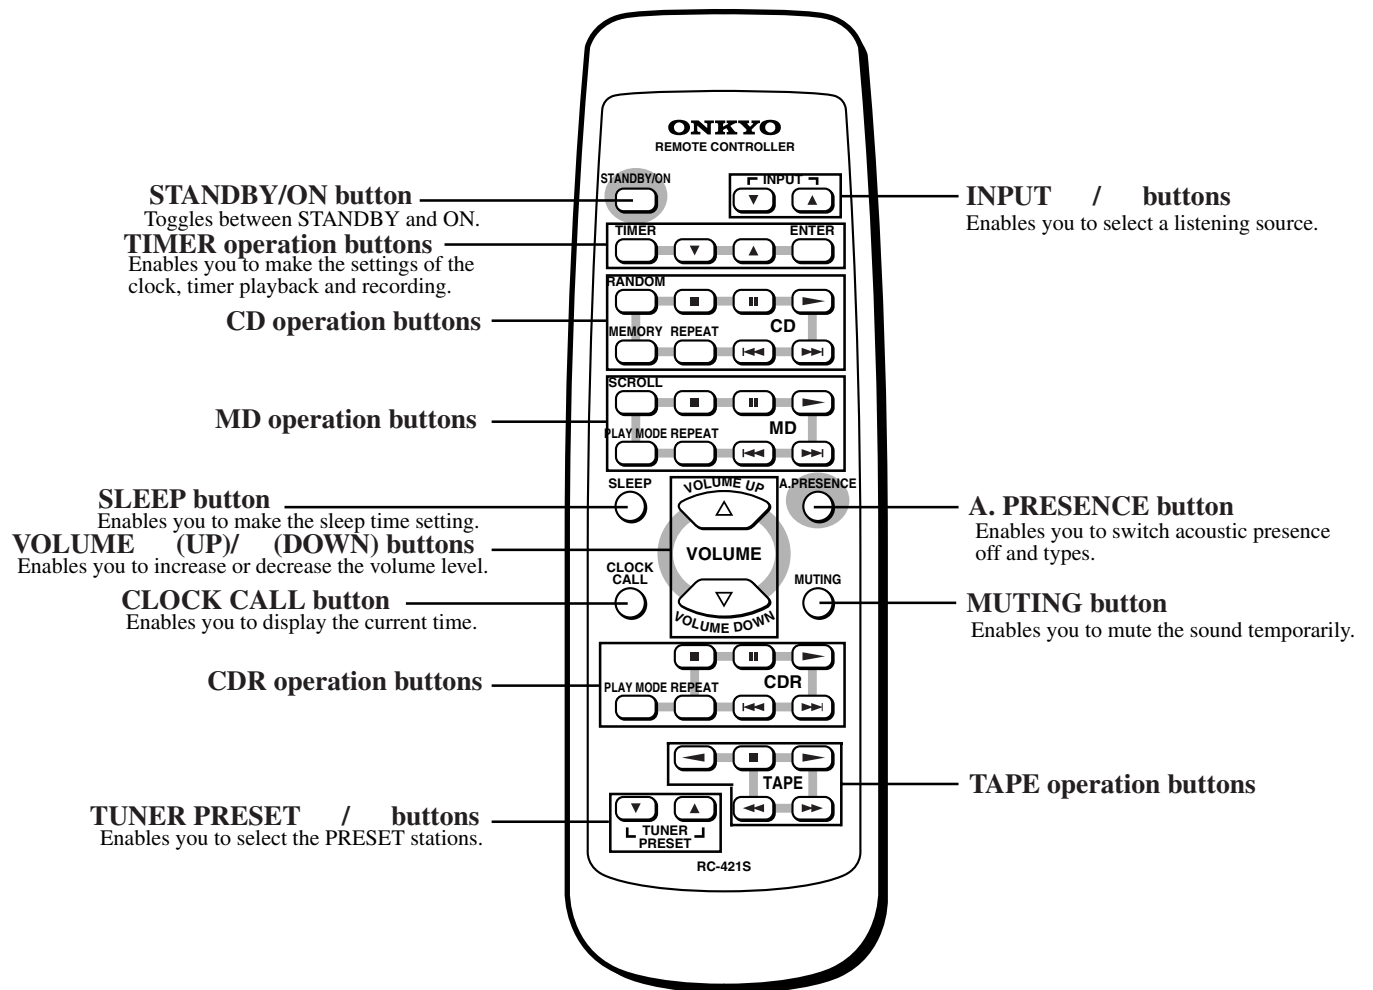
ONKYO
REMOTE CONTROLLER

STANDBY/ON button
Toggles between STANDBY and ON.

TIMER operation buttons
Enables you to make the settings of the clock, timer playback and recording.

CD operation buttons

MD operation buttons

SLEEP button
Enables you to make the sleep time setting.

VOLUME (UP)/ (DOWN) buttons
Enables you to increase or decrease the volume level.

CLOCK CALL button
Enables you to display the current time.

CDR operation buttons

TUNER PRESET / buttons
Enables you to select the PRESET stations.

INPUT / buttons
Enables you to select a listening source.

A. PRESENCE button
Enables you to switch acoustic presence off and types.

MUTING button
Enables you to mute the sound temporarily.

TAPE operation buttons

STANDBY/ON
INPUT
TIMER
ENTER
RANDOM
CD
MEMORY REPEAT
SCROLL
MD
PLAY MODE REPEAT
SLEEP
VOLUME UP
A.PRESENCE
VOLUME
CLOCK CALL
MUTING
VOLUME DOWN
CDR
PLAY MODE REPEAT
TAPE
TUNER PRESET
RC-421S